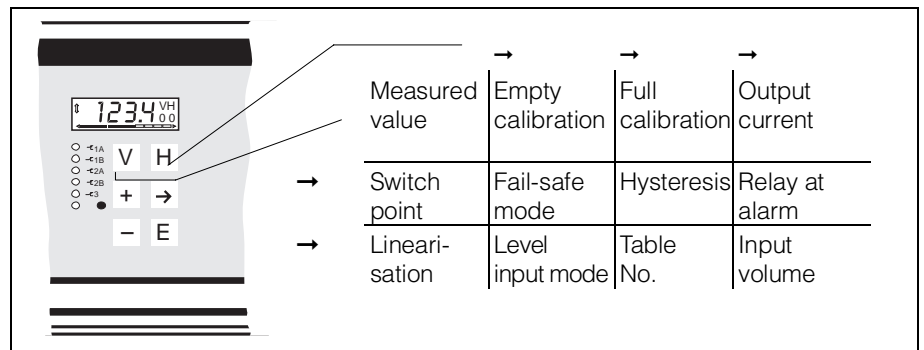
1234 VH 00

1A
1B
2A
2B
3

V H
+ →
– E

|  | Measured value | Empty calibration | Full calibration | Output current |
|---|---|---|---|---|
| → | Switch point | Fail-safe mode | Hysteresis | Relay at alarm |
| → | Lineari-sation | Level input mode | Table No. | Input volume |

→ → →